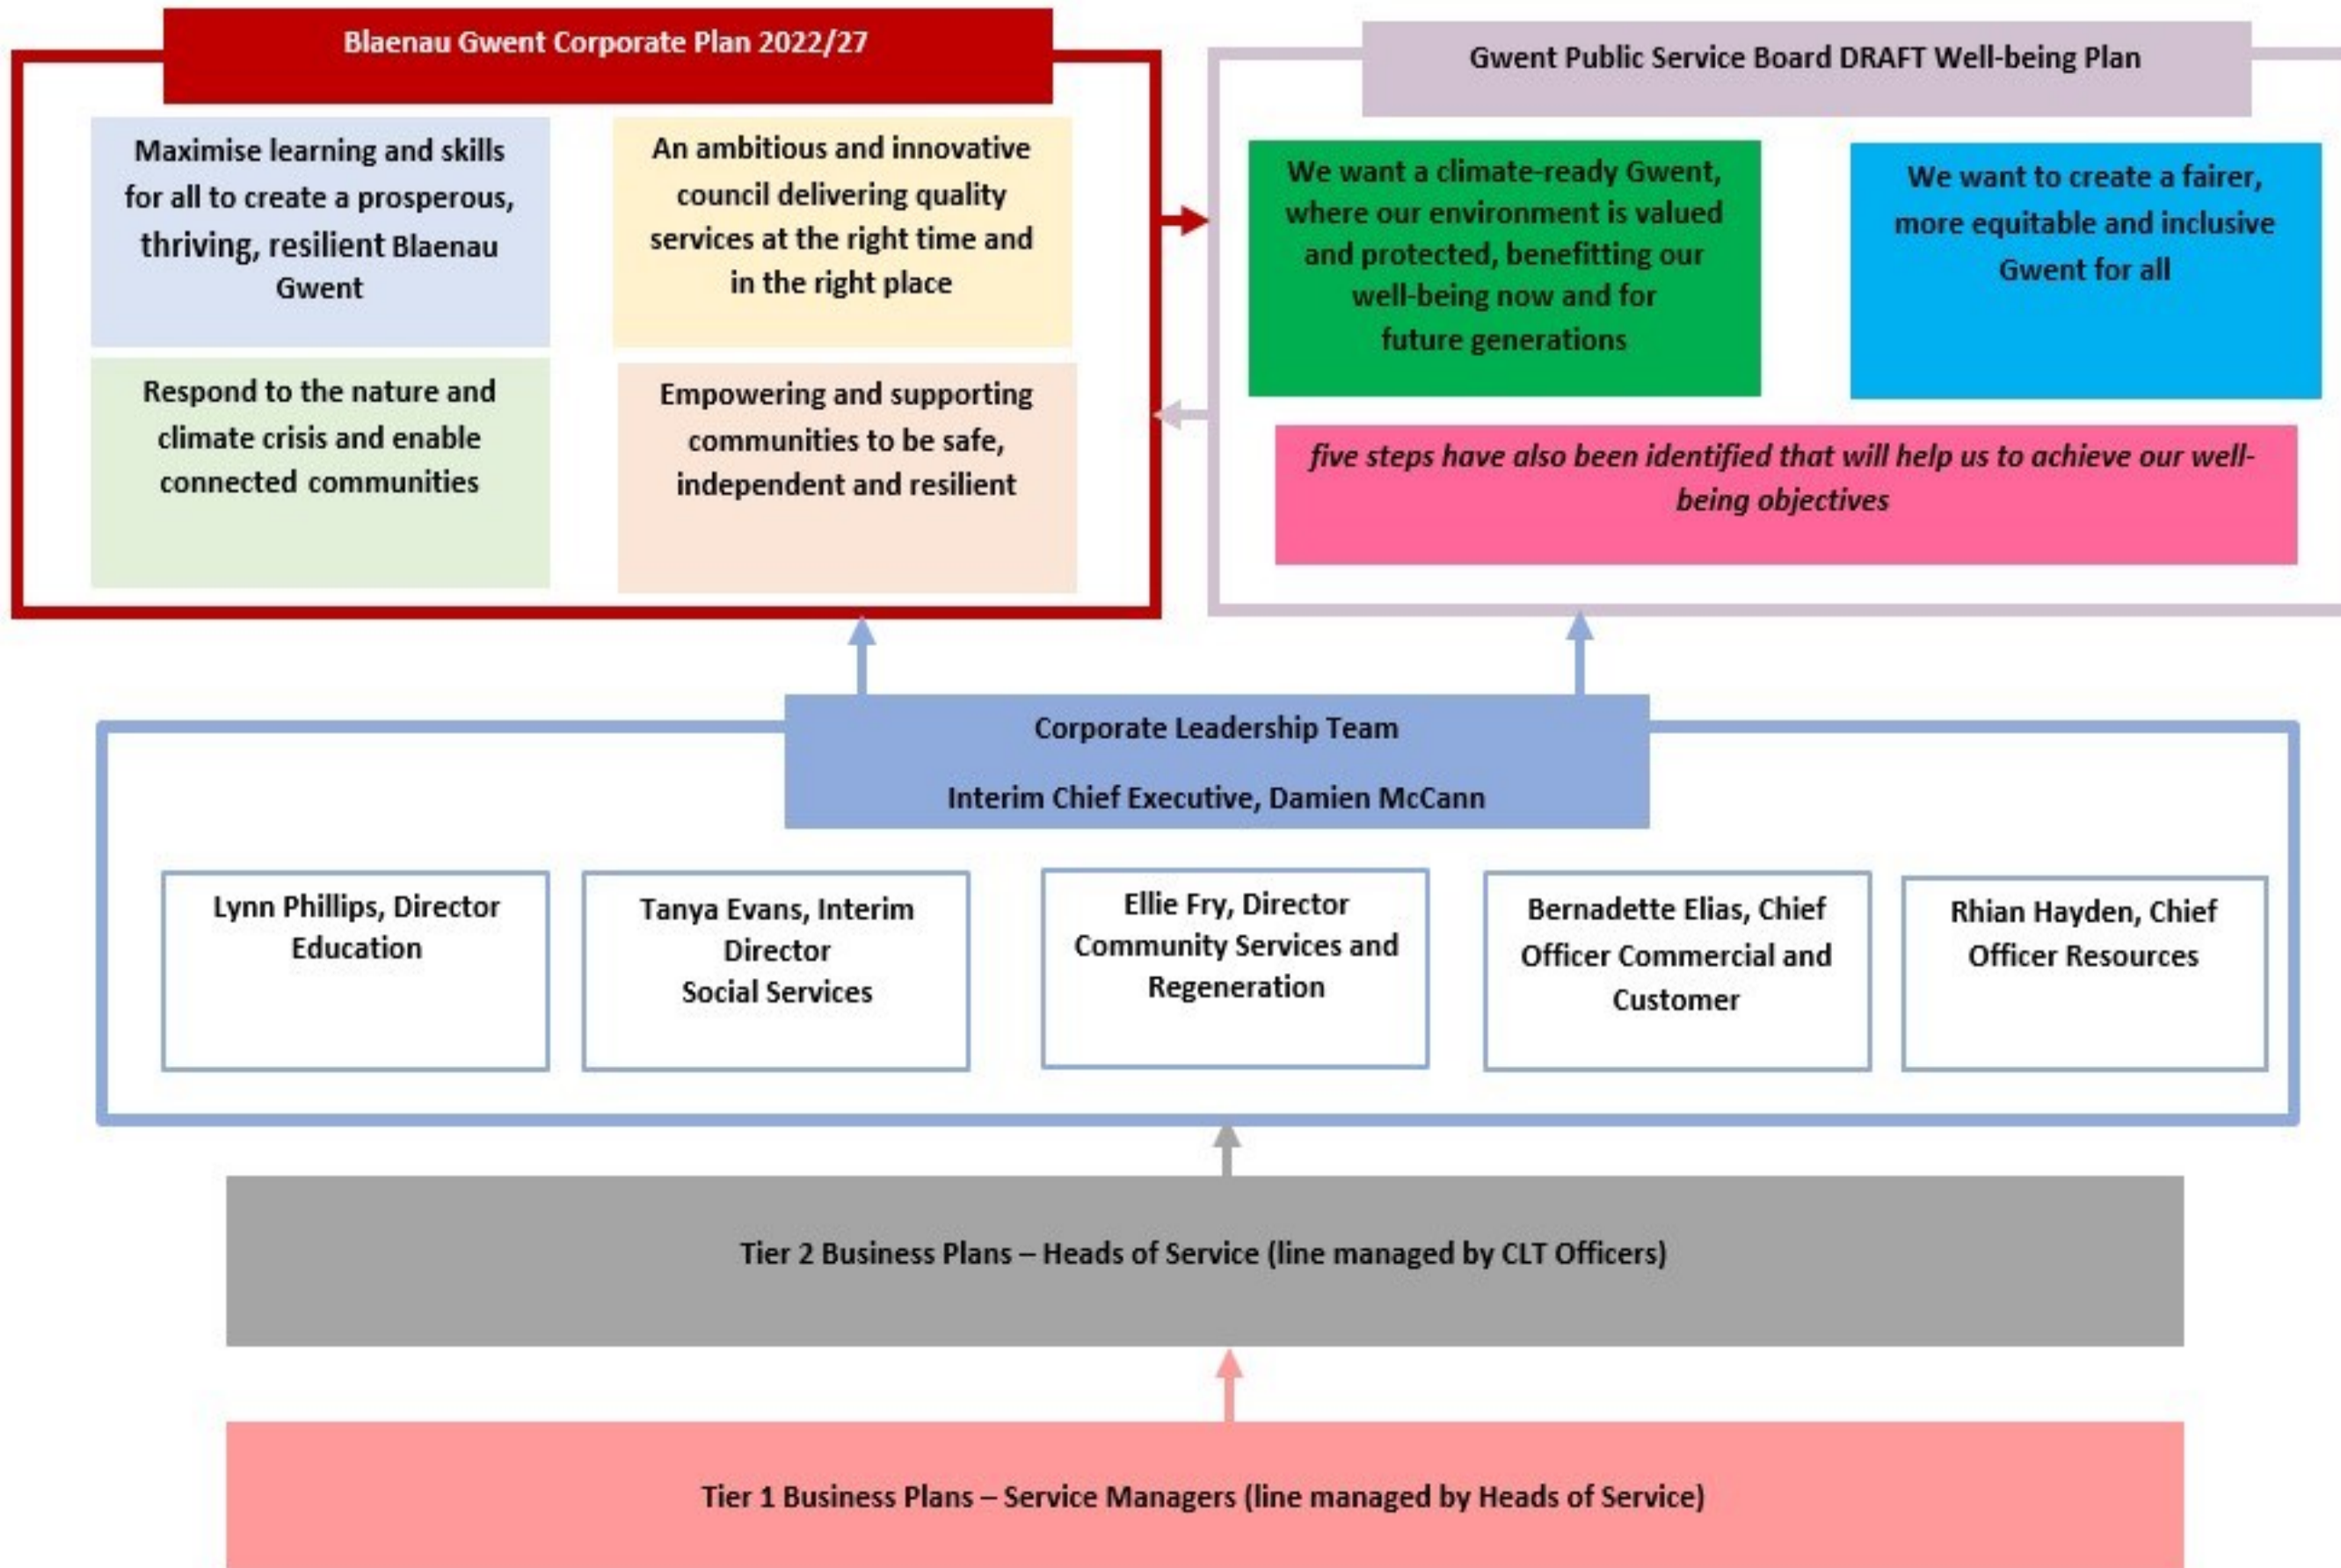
Blaenau Gwent Corporate Plan 2022/27

Maximise learning and skills for all to create a prosperous, thriving, resilient Blaenau Gwent

An ambitious and innovative council delivering quality services at the right time and in the right place

Respond to the nature and climate crisis and enable connected communities

Empowering and supporting communities to be safe, independent and resilient

Gwent Public Service Board DRAFT Well-being Plan

We want a climate-ready Gwent, where our environment is valued and protected, benefitting our well-being now and for future generations

We want to create a fairer, more equitable and inclusive Gwent for all

five steps have also been identified that will help us to achieve our well-being objectives

Corporate Leadership Team

Interim Chief Executive, Damien McCann

Lynn Phillips, Director Education

Tanya Evans, Interim Director Social Services

Ellie Fry, Director Community Services and Regeneration

Bernadette Elias, Chief Officer Commercial and Customer

Rhian Hayden, Chief Officer Resources

Tier 2 Business Plans – Heads of Service (line managed by CLT Officers)

Tier 1 Business Plans – Service Managers (line managed by Heads of Service)